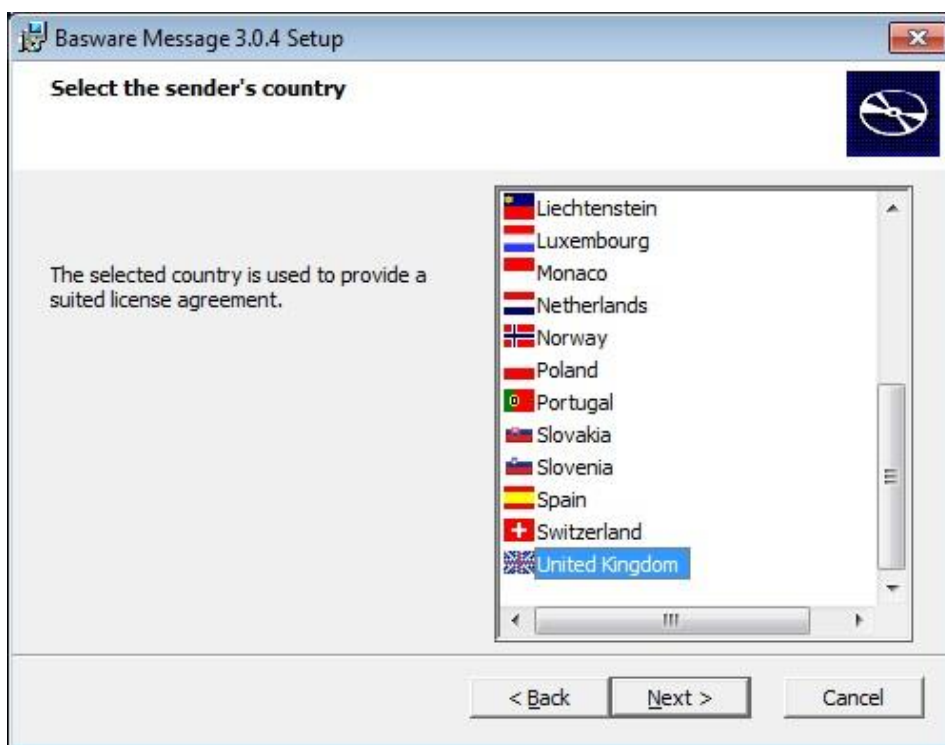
Basware Message 3.0.4 Setup

Select the sender's country

The selected country is used to provide a suited license agreement.

Liechtenstein
Luxembourg
Monaco
Netherlands
Norway
Poland
Portugal
Slovakia
Slovenia
Spain
Switzerland
United Kingdom

< Back
Next >
Cancel